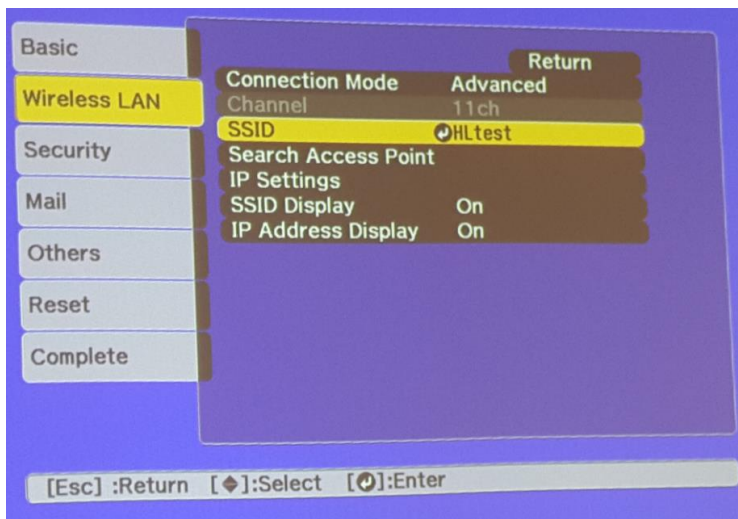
Basic
Wireless LAN
Security
Mail
Others
Reset
Complete

Return

| | |
|---|---|
| Connection Mode | Advanced |
| Channel | 11ch |
| SSID | HLtest |
| Search Access Point | |
| IP Settings | |
| SSID Display | On |
| IP Address Display | On |

[Esc] :Return [◆]:Select [⏎]:Enter